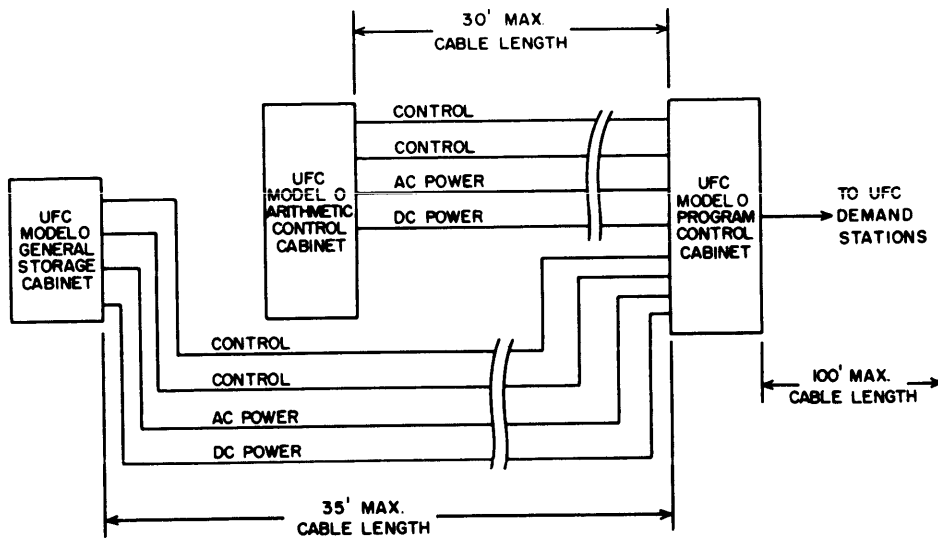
30' MAX.
CABLE LENGTH

UFC
MODEL O
ARITHMETIC
CONTROL
CABINET

CONTROL
CONTROL
AC POWER
DC POWER

UFC
MODEL O
PROGRAM
CONTROL
CABINET

TO UFC
DEMAND
STATIONS

UFC
MODEL O
GENERAL
STORAGE
CABINET

CONTROL
CONTROL
AC POWER
DC POWER

100' MAX.
CABLE LENGTH

35' MAX.
CABLE LENGTH